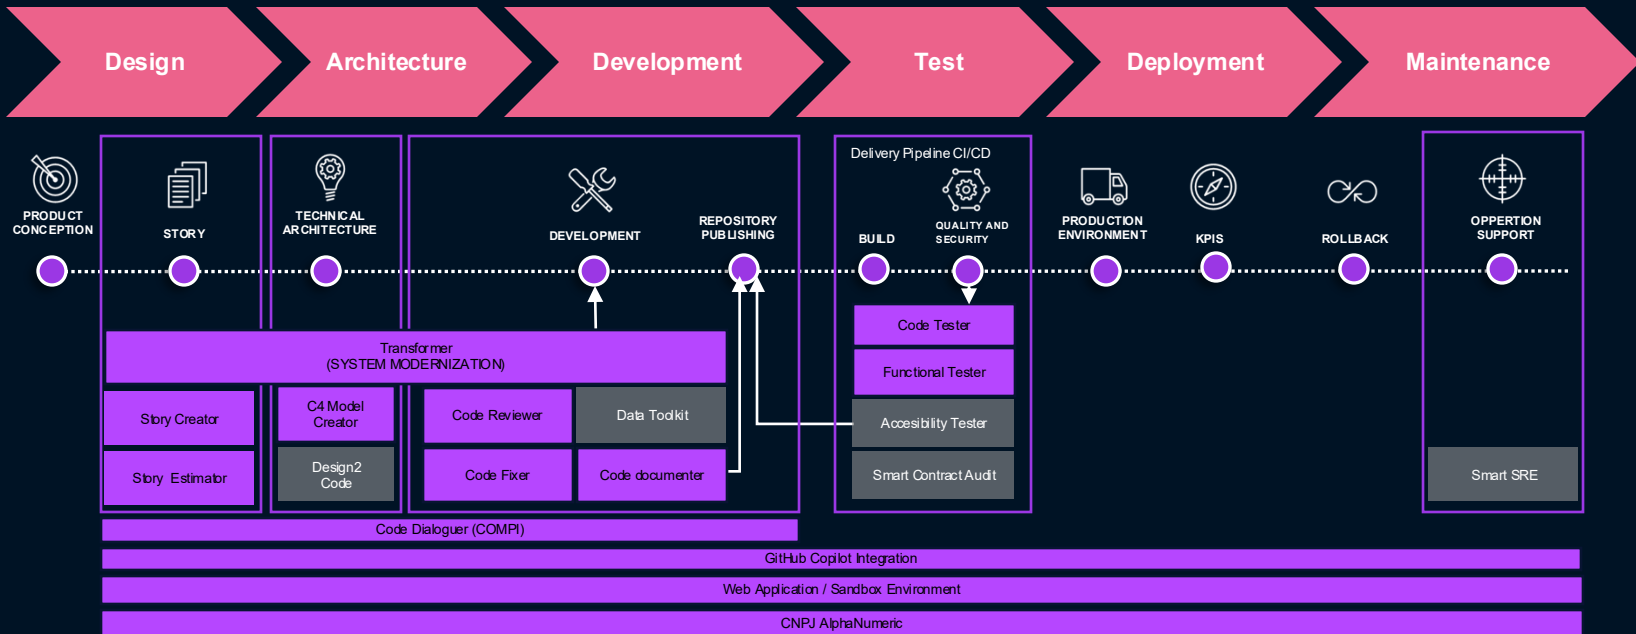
Design

Architecture

Development

Test

Deployment

Maintenance

PRODUCT CONCEPTION

STORY

TECHNICAL ARCHITECTURE

DEVELOPMENT

REPOSITORY PUBLISHING

Delivery Pipeline CI/CD

BUILD

QUALITY AND SECURITY

PRODUCTION ENVIRONMENT

KPIS

ROLLBACK

OPPERTION SUPPORT

Transformer
(SYSTEM MODERNIZATION)

Story Creator

Story Estimator

C4 Model Creator

Design2 Code

Code Reviewer

Data Toolkit

Code Fixer

Code documenter

Code Tester

Functional Tester

Accesibility Tester

Smart Contract Audit

Smart SRE

Code Dialoguer (COMPI)

GitHub Copilot Integration

Web Application / Sandbox Environment

CNPJ AlphaNumeric